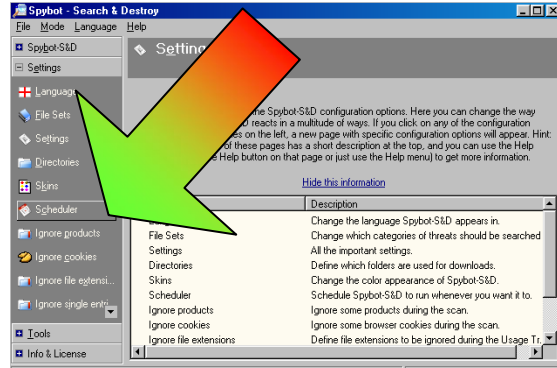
Spybot - Search & Destroy

File Mode Language Help

Spybot-S&D

Settings

Language

File Sets

Settings

Directories

Skins

Scheduler

Ignore products

Ignore cookies

Ignore file extensi...

Ignore single entri...

Tools

Info & License

Setting

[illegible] the Spybot-S&D configuration options. Here you can change the way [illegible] reacts in a multitude of ways. If you click on any of the configuration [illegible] es on the left, a new page with specific configuration options will appear. Hint: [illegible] of these pages has a short description at the top, and you can use the Help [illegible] e Help button on that page or just use the Help menu) to get more information.

Hide this information

| | Description |
|---|---|
| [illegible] | Change the language Spybot-S&D appears in. |
| File Sets | Change which categories of threats should be searched |
| Settings | All the important settings. |
| Directories | Define which folders are used for downloads. |
| Skins | Change the color appearance of Spybot-S&D. |
| Scheduler | Schedule Spybot-S&D to run whenever you want it to. |
| Ignore products | Ignore some products during the scan. |
| Ignore cookies | Ignore some browser cookies during the scan. |
| Ignore file extensions | Define file extensions to be ignored during the Usage Tr |